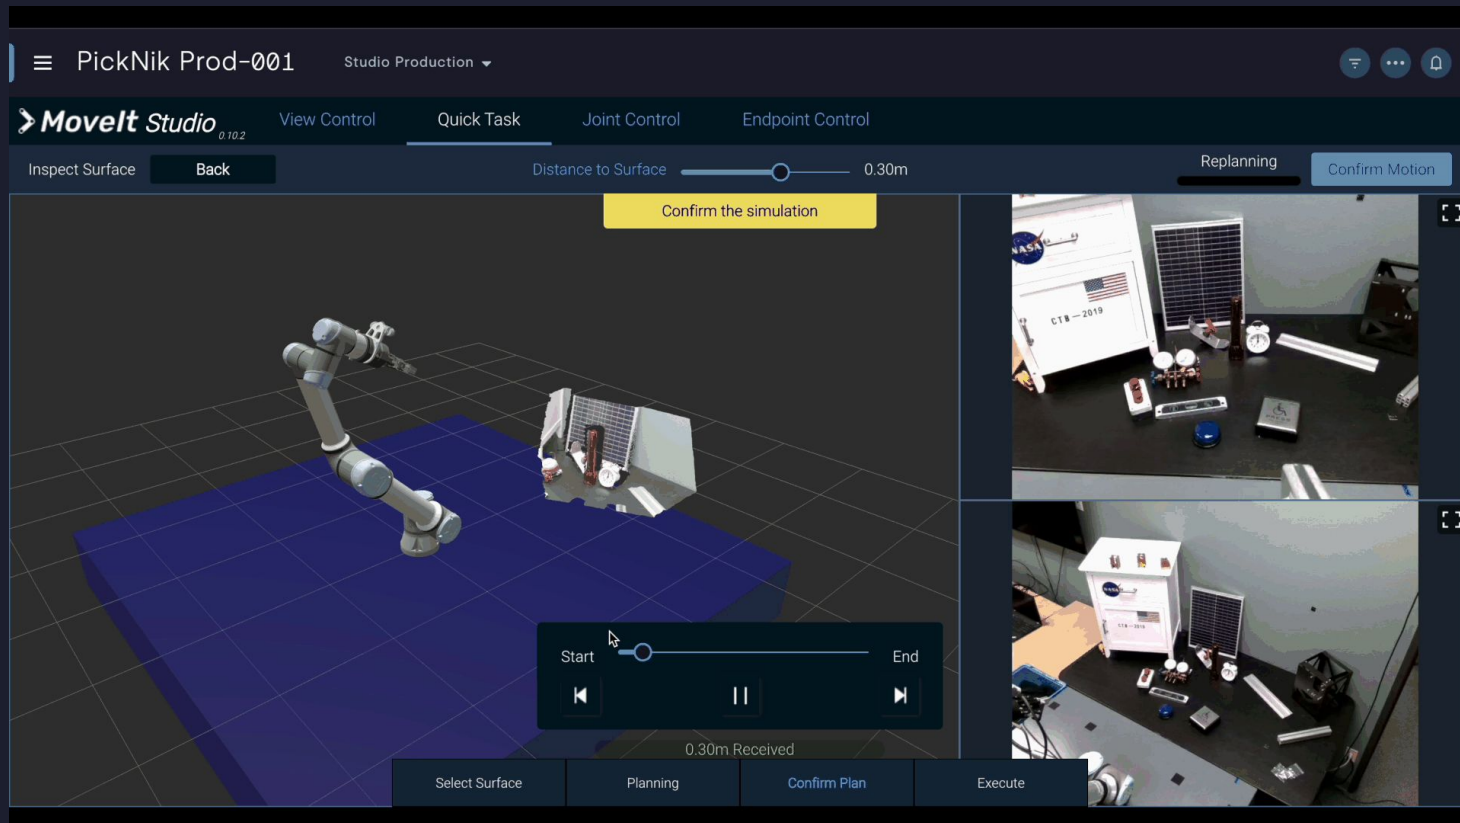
PickNik Prod-001

Studio Production

MoveIt Studio 0.10.2

View Control

Quick Task

Joint Control

Endpoint Control

Inspect Surface

Back

Distance to Surface

0.30m

Replanning

Confirm Motion

Confirm the simulation

NASA

CTB — 2019

Start

End

0.30m Received

Select Surface

Planning

Confirm Plan

Execute